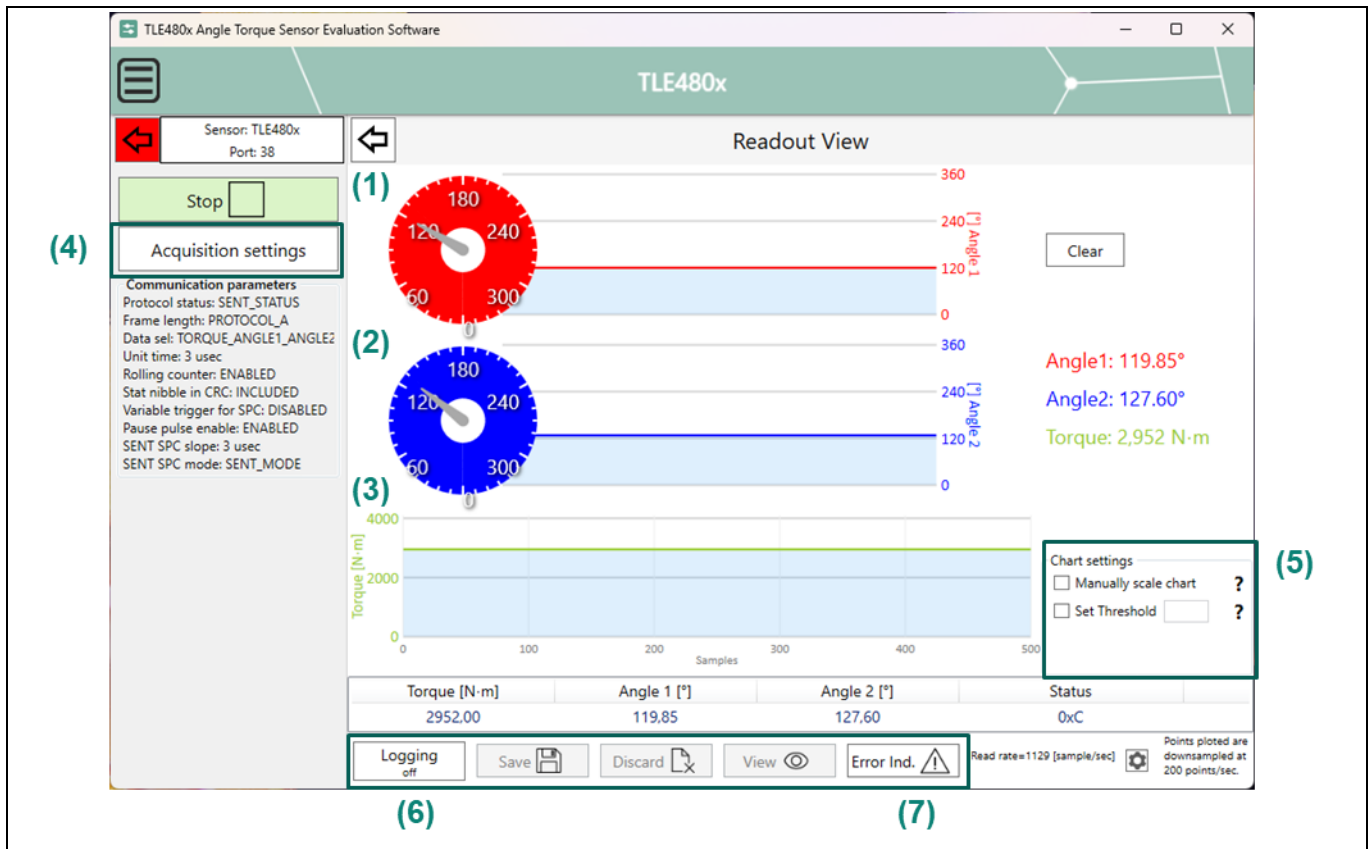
TLE480x Angle Torque Sensor Evaluation Software

TLE480x

Sensor: TLE480x
Port: 38

Readout View

Stop

(4) Acquisition settings

Communication parameters
Protocol status: SENT_STATUS
Frame length: PROTOCOL_A
Data sel: TORQUE_ANGLE1_ANGLE2
Unit time: 3 usec
Rolling counter: ENABLED
Stat nibble in CRC: INCLUDED
Variable trigger for SPC: DISABLED
Pause pulse enable: ENABLED
SENT SPC slope: 3 usec
SENT SPC mode: SENT_MODE

(1)
180
120
240
60
300
0

360
240
120
0
Angle 1 [°]

Clear

(2)
180
120
240
60
300
0

360
240
120
0
Angle 2 [°]

Angle1: 119.85°
Angle2: 127.60°
Torque: 2,952 N·m

(3)
4000
2000
0
Torque [N·m]
0 100 200 300 400 500
Samples

Chart settings
Manually scale chart ?
Set Threshold ?

(5)

| Torque [N·m] | Angle 1 [°] | Angle 2 [°] | Status |
|---|---|---|---|
| 2952,00 | 119,85 | 127,60 | 0xC |

Logging
off
Save
Discard
View
Error Ind.
Read rate=1129 [sample/sec]
Points ploted are downsampled at 200 points/sec.

(6)
(7)